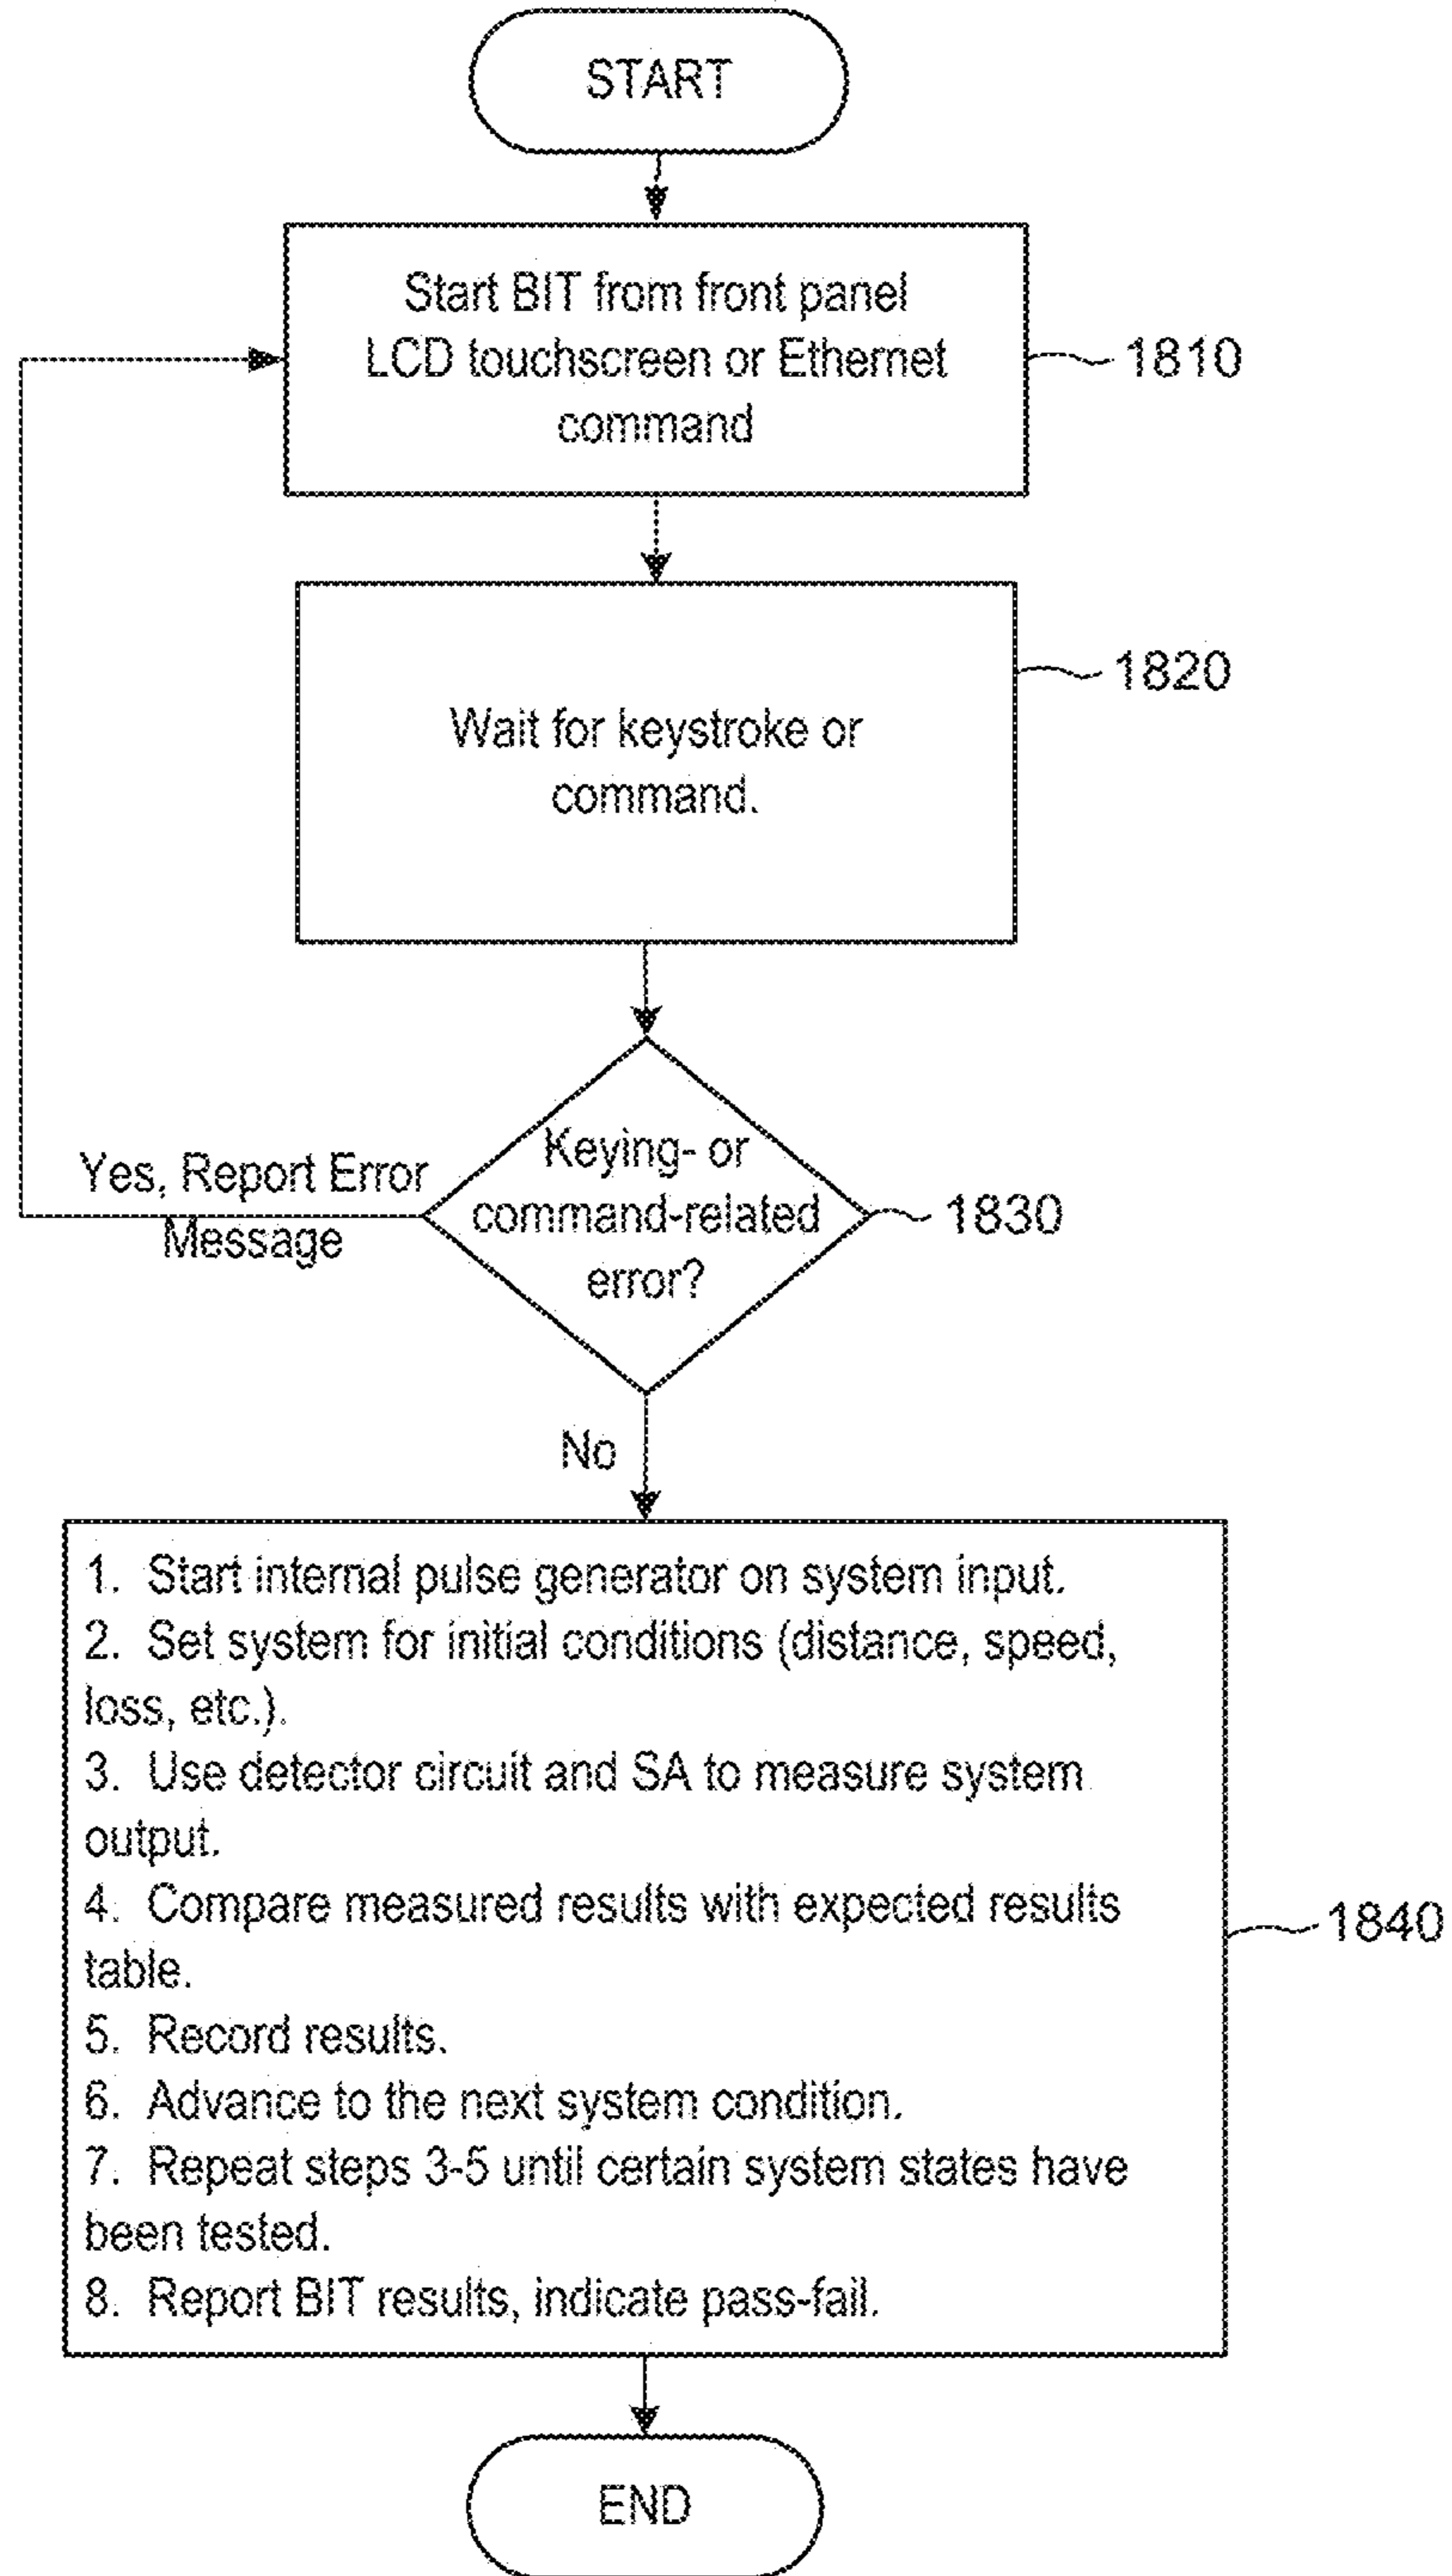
START

Start BIT from front panel LCD touchscreen or Ethernet command

1810

1820

Wait for keystroke or command.

Yes, Report Error Message

Keying- or command-related error?

1830

No

1. Start internal pulse generator on system input.
2. Set system for initial conditions (distance, speed, loss, etc.).
3. Use detector circuit and SA to measure system output.
4. Compare measured results with expected results table.
5. Record results.
6. Advance to the next system condition.
7. Repeat steps 3-5 until certain system states have been tested.
8. Report BIT results, indicate pass-fail.

1840

END